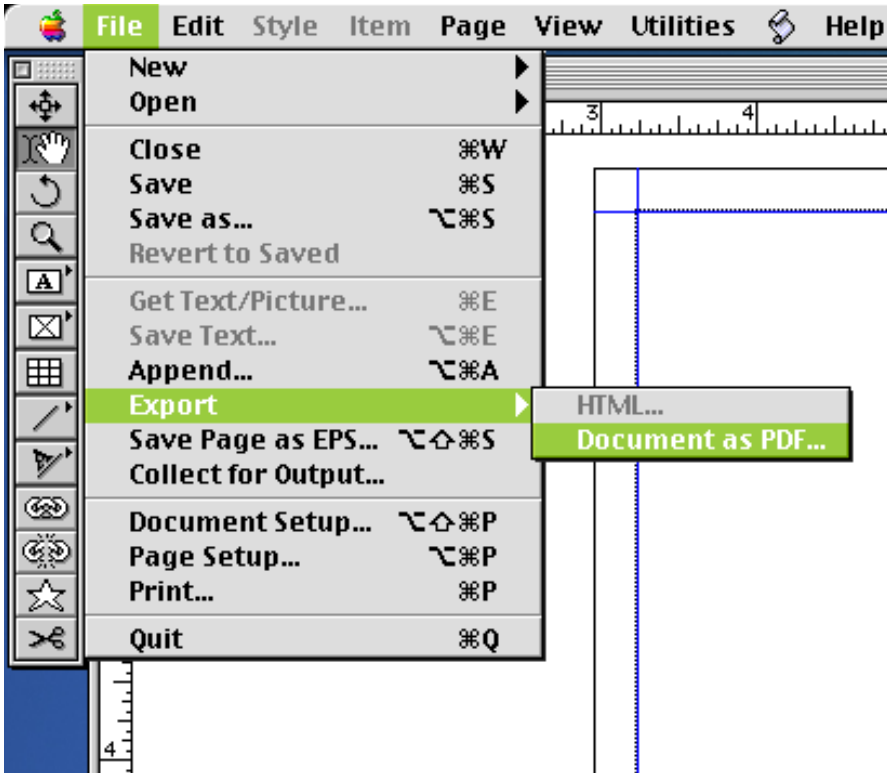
File Edit Style Item Page View Utilities Help

New
Open

Close ⌘W
Save ⌘S
Save as... ⌥⌘S
Revert to Saved

Get Text/Picture... ⌘E
Save Text... ⌥⌘E
Append... ⌥⌘A
Export
Save Page as EPS... ⌥⇧⌘S
Collect for Output...

Document Setup... ⌥⇧⌘P
Page Setup... ⌥⌘P
Print... ⌘P

Quit ⌘Q

HTML...
Document as PDF...

3
4
4